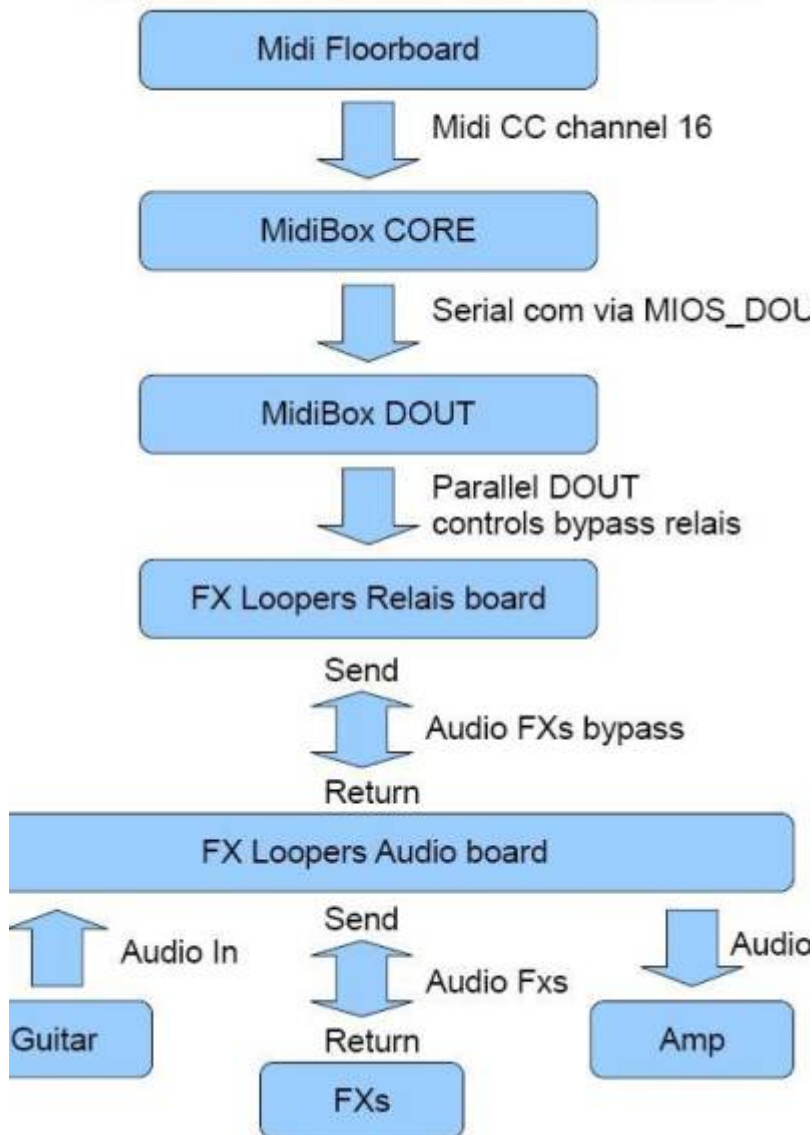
Midi Floorboard

Midi CC channel 16

MidiBox CORE

Serial com via MIOS_DOU

MidiBox DOUT

Parallel DOUT controls bypass relais

FX Loopers Relais board

Send

Audio FXs bypass

Return

FX Loopers Audio board

Audio In

Send

Audio Fxs

Return

Audio

Guitar

Amp

FXs